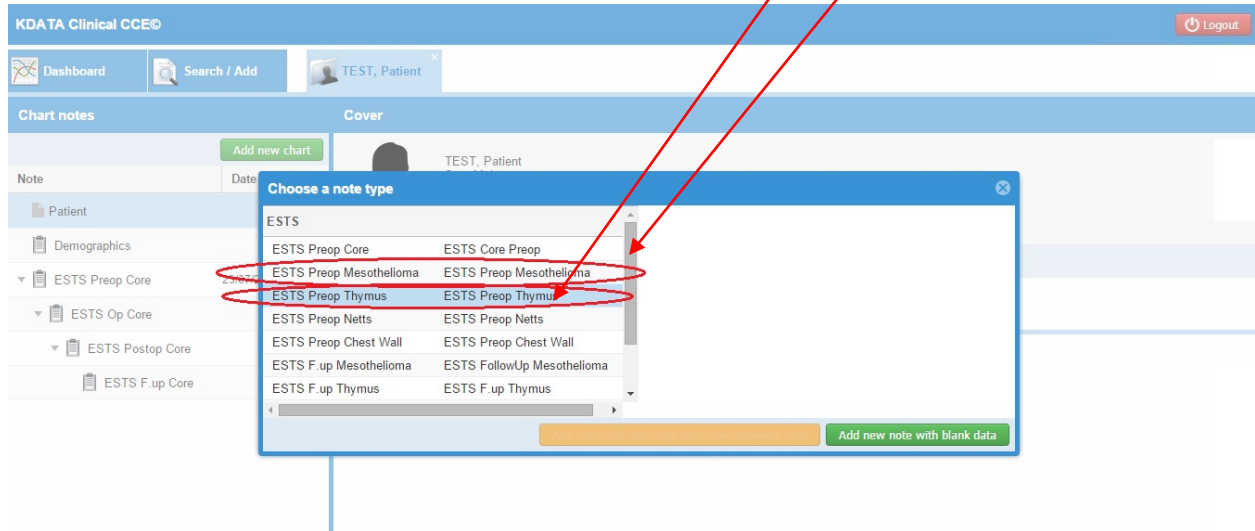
KDATA Clinical CCE©

Logout

Dashboard

Search / Add

TEST, Patient

Chart notes

Cover

Add new chart

Note

Date

Patient

Demographics

ESTS Preop Core

25/07/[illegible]

ESTS Op Core

ESTS Postop Core

ESTS F.up Core

TEST, Patient

Choose a note type

ESTS

| | |
|---|---|
| ESTS Preop Core | ESTS Core Preop |
| ESTS Preop Mesothelioma | ESTS Preop Mesothelioma |
| ESTS Preop Thymus | ESTS Preop Thymus |
| ESTS Preop Netts | ESTS Preop Netts |
| ESTS Preop Chest Wall | ESTS Preop Chest Wall |
| ESTS F.up Mesothelioma | ESTS FollowUp Mesothelioma |
| ESTS F.up Thymus | ESTS F.up Thymus |

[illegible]

Add new note with blank data